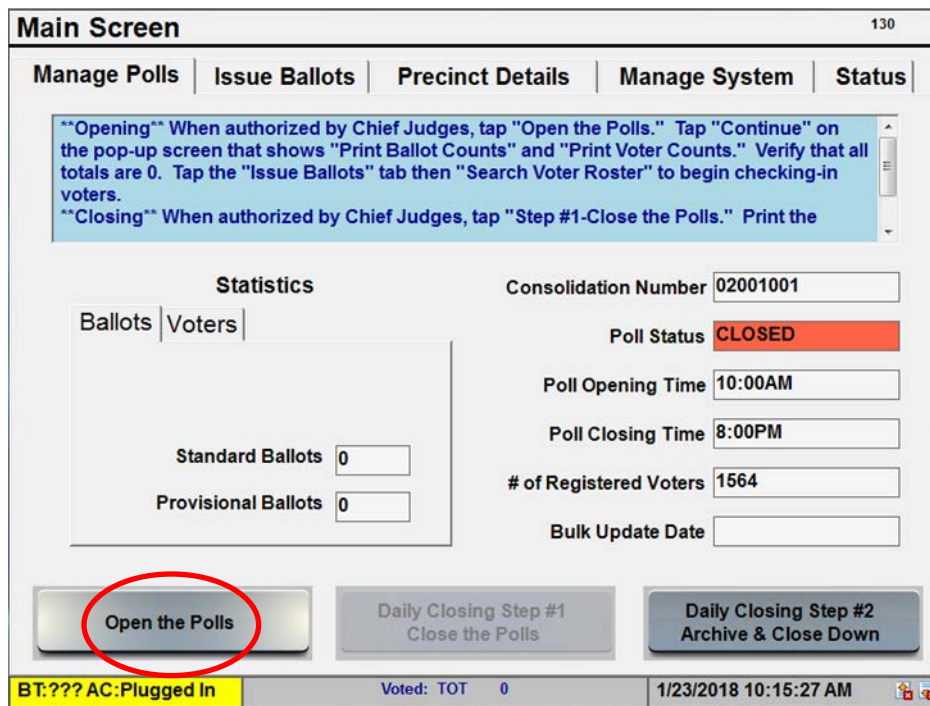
Main Screen

130

Manage Polls | Issue Ballots | Precinct Details | Manage System | Status

**Opening** When authorized by Chief Judges, tap "Open the Polls." Tap "Continue" on the pop-up screen that shows "Print Ballot Counts" and "Print Voter Counts." Verify that all totals are 0. Tap the "Issue Ballots" tab then "Search Voter Roster" to begin checking-in voters.
**Closing** When authorized by Chief Judges, tap "Step #1-Close the Polls." Print the

Statistics

Ballots | Voters

Standard Ballots 0

Provisional Ballots 0

Consolidation Number 02001001

Poll Status CLOSED

Poll Opening Time 10:00AM

Poll Closing Time 8:00PM

# of Registered Voters 1564

Bulk Update Date

Open the Polls

Daily Closing Step #1
Close the Polls

Daily Closing Step #2
Archive & Close Down

BT:??? AC:Plugged In

Voted: TOT 0

1/23/2018 10:15:27 AM